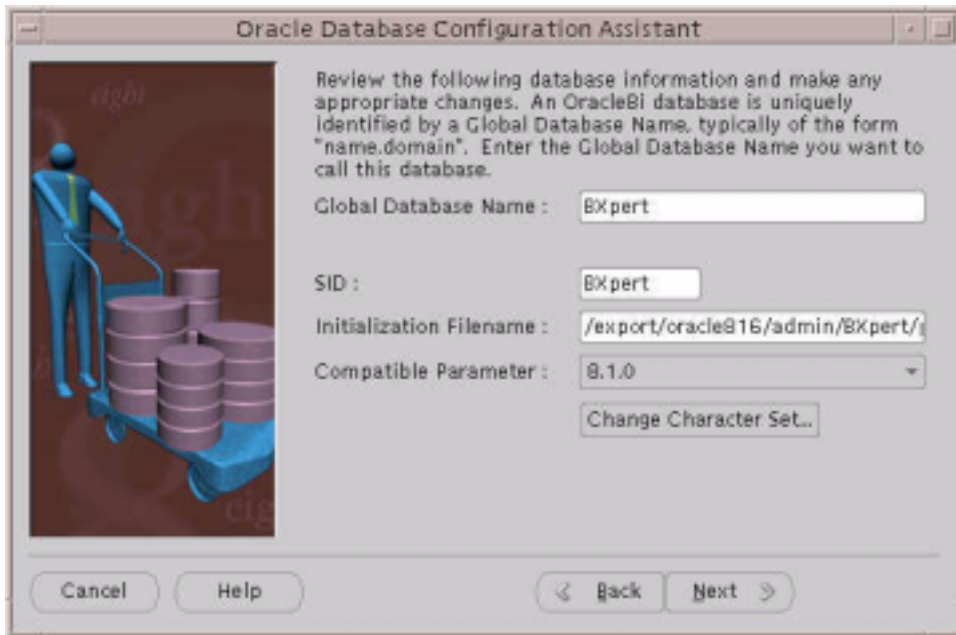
Oracle Database Configuration Assistant

Review the following database information and make any appropriate changes. An Oracle8i database is uniquely identified by a Global Database Name, typically of the form "name.domain". Enter the Global Database Name you want to call this database.

Global Database Name : BXpert

SID : BXpert

Initialization Filename : /export/oracle816/admin/BXpert/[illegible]

Compatible Parameter : 8.1.0

Change Character Set...

Cancel Help Back Next